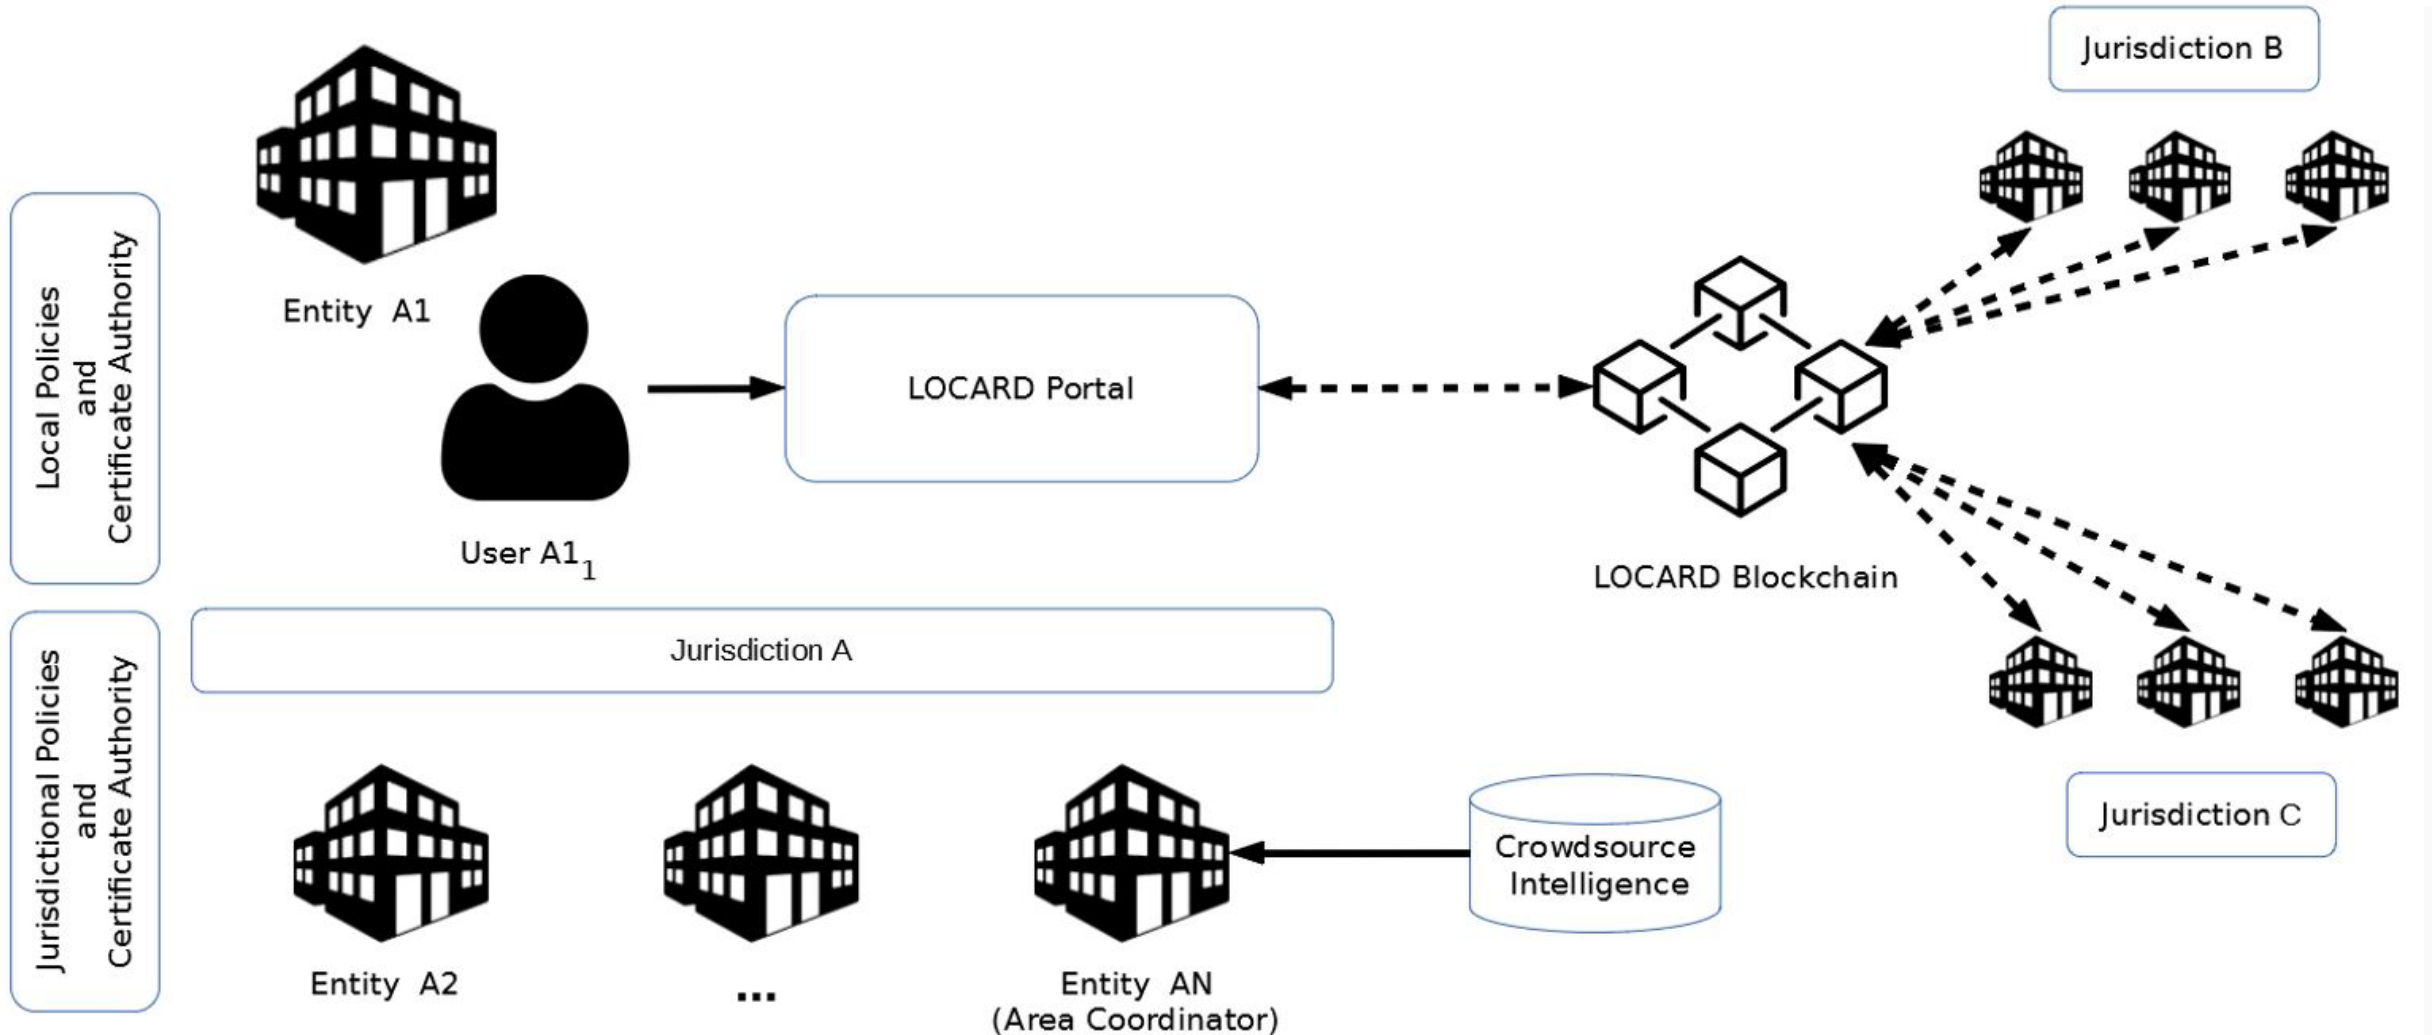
Local Policies and Certificate Authority

Entity A1

User A1$_1$

LOCARD Portal

Jurisdiction B

LOCARD Blockchain

Jurisdiction A

Jurisdictional Policies and Certificate Authority

Jurisdiction C

Crowdsource Intelligence

Entity A2

...

Entity AN (Area Coordinator)